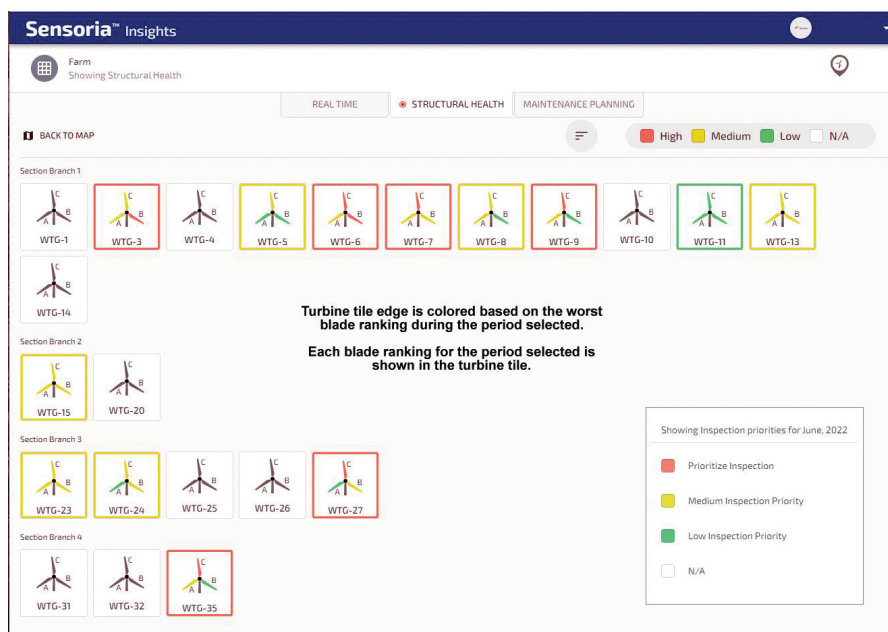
Sensoria™ Insights

Farm
Showing Structural Health

REAL TIME
STRUCTURAL HEALTH
MAINTENANCE PLANNING

BACK TO MAP

High Medium Low N/A

Section Branch 1

C A B
WTG-1

C A B
WTG-3

C A B
WTG-4

C A B
WTG-5

C A B
WTG-6

C A B
WTG-7

C A B
WTG-8

C A B
WTG-9

C A B
WTG-10

C A B
WTG-11

C A B
WTG-13

C A B
WTG-14

Turbine tile edge is colored based on the worst blade ranking during the period selected.

Each blade ranking for the period selected is shown in the turbine tile.

Section Branch 2

C A B
WTG-15

C A B
WTG-20

Section Branch 3

C A B
WTG-23

C A B
WTG-24

C A B
WTG-25

C A B
WTG-26

C A B
WTG-27

Section Branch 4

C A B
WTG-31

C A B
WTG-32

C A B
WTG-35

Showing Inspection priorities for June, 2022

Prioritize Inspection

Medium Inspection Priority

Low Inspection Priority

N/A